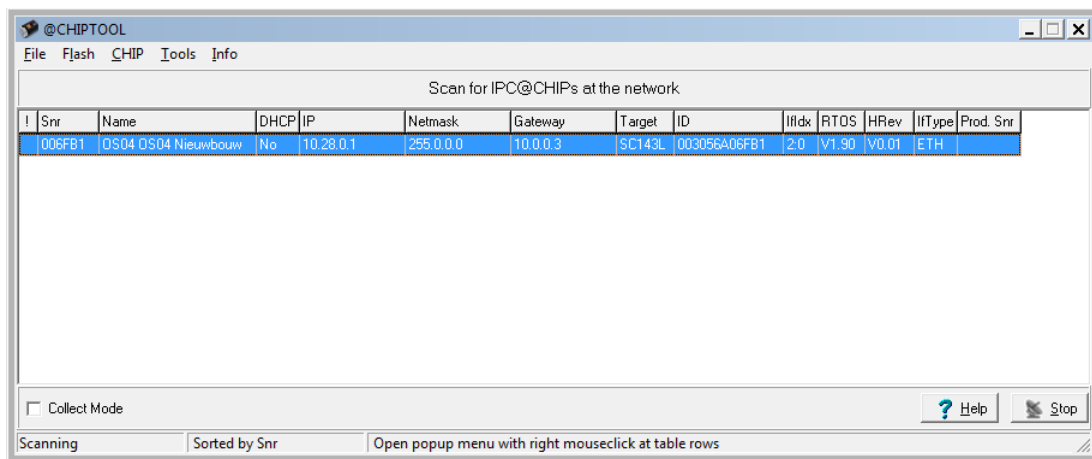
@CHIPTOOL

File Flash CHIP Tools Info

Scan for IPC@CHIPs at the network

| ! | Snr | Name | DHCP | IP | Netmask | Gateway | Target | ID | IfIdx | RTOS | HRev | IfType | Prod. Snr |
|---|---|---|---|---|---|---|---|---|---|---|---|---|---|
| | 006FB1 | OS04 OS04 Nieuwbouw | No | 10.28.0.1 | 255.0.0.0 | 10.0.0.3 | SC143L | 003056A06FB1 | 2:0 | V1.90 | V0.01 | ETH | |

Collect Mode

Help

Stop

Scanning | Sorted by Snr | Open popup menu with right mouseclick at table rows